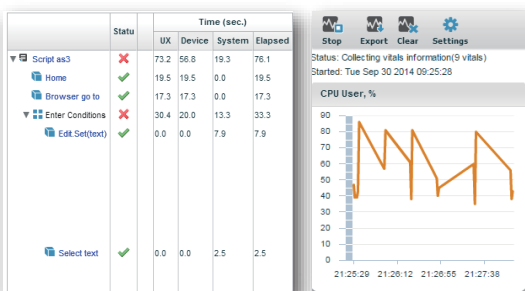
| | Statu | | Time (sec.) | | | |
|---|---|---|---|---|---|---|
| | | | UX | Device | System | Elapsed |
| Script as3 | ✗ | | 73.2 | 56.8 | 19.3 | 76.1 |
| Home | ✓ | | 19.5 | 19.5 | 0.0 | 19.5 |
| Browser go to | ✓ | | 17.3 | 17.3 | 0.0 | 17.3 |
| Enter Conditions | ✗ | | 30.4 | 20.0 | 13.3 | 33.3 |
| Edit.Set(text) | ✓ | | 0.0 | 0.0 | 7.9 | 7.9 |
| Select text | ✓ | | 0.0 | 0.0 | 2.5 | 2.5 |

Stop Export Clear Settings

Status: Collecting vitals information(9 vitals)
Started: Tue Sep 30 2014 09:25:28

CPU User, %

90
80
70
60
50
40
30
20
10
0

21:25:29 21:26:12 21:26:55 21:27:38